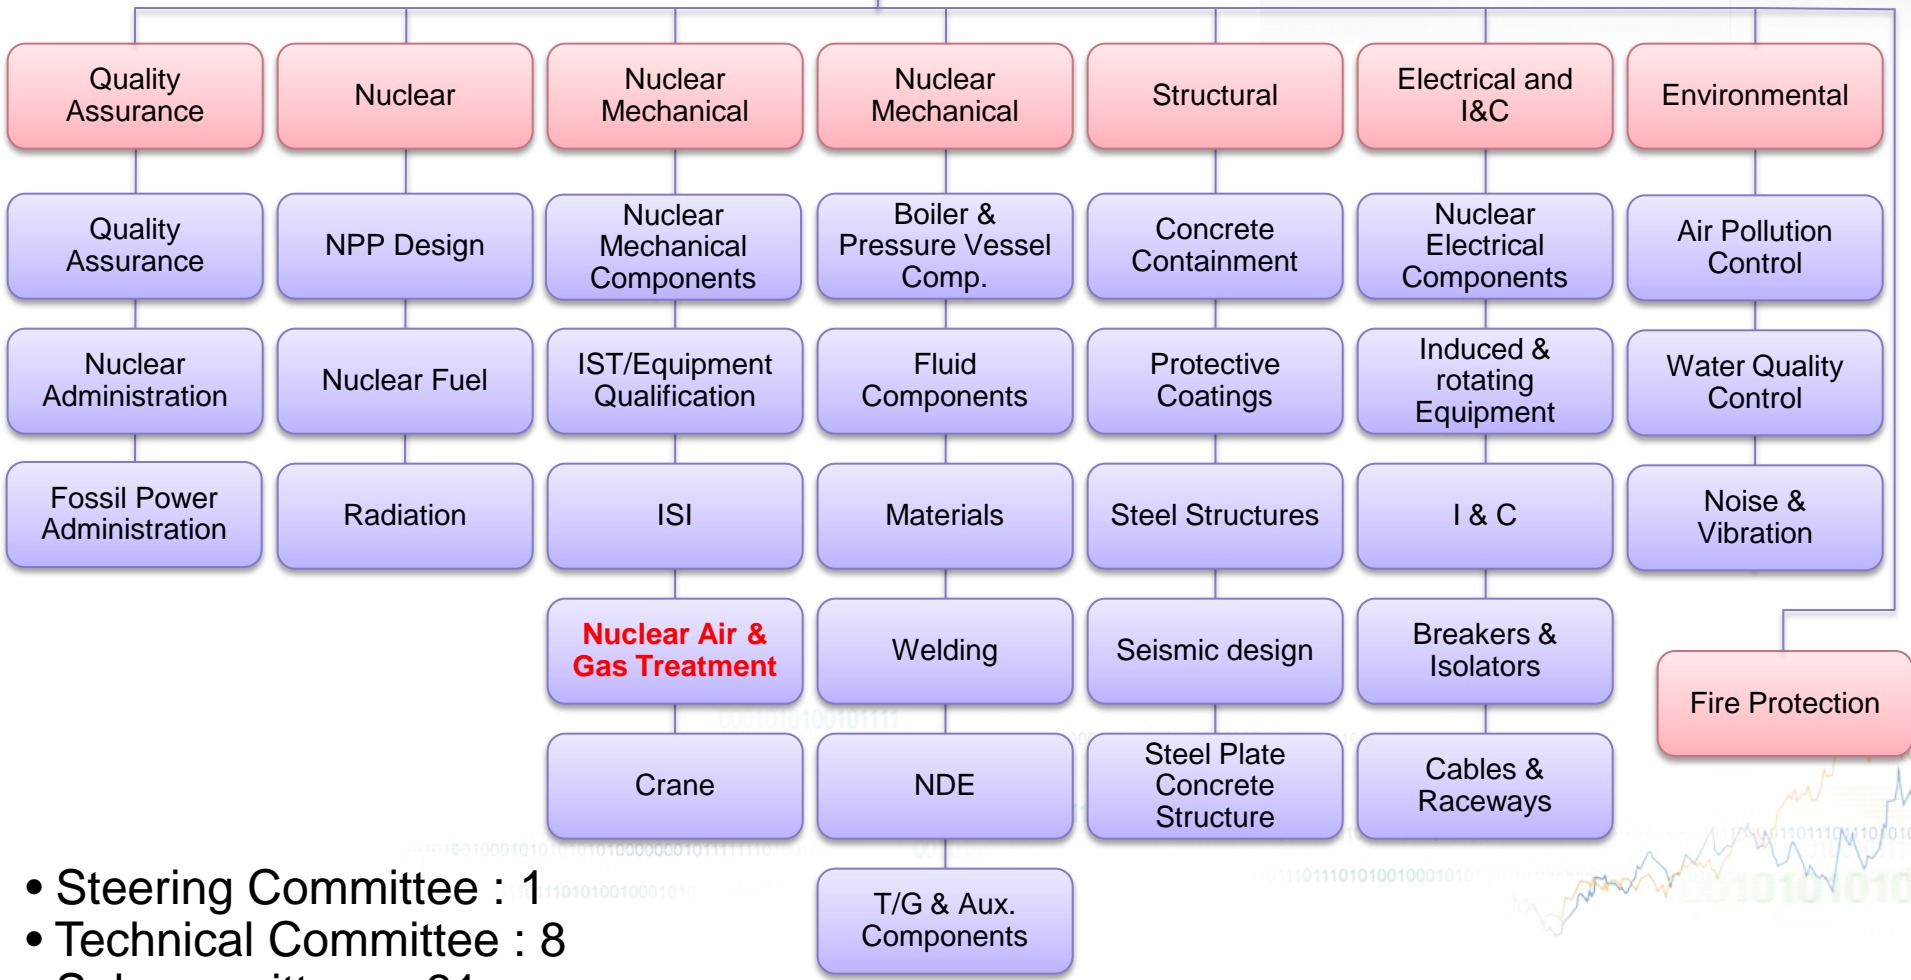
Quality Assurance

Nuclear

Nuclear Mechanical

Nuclear Mechanical

Structural

Electrical and I&C

Environmental

Quality Assurance

NPP Design

Nuclear Mechanical Components

Boiler & Pressure Vessel Comp.

Concrete Containment

Nuclear Electrical Components

Air Pollution Control

Nuclear Administration

Nuclear Fuel

IST/Equipment Qualification

Fluid Components

Protective Coatings

Induced & rotating Equipment

Water Quality Control

Fossil Power Administration

Radiation

ISI

Materials

Steel Structures

I & C

Noise & Vibration

Nuclear Air & Gas Treatment

Welding

Seismic design

Breakers & Isolators

Fire Protection

Crane

NDE

Steel Plate Concrete Structure

Cables & Raceways

T/G & Aux. Components

• Steering Committee : 1
• Technical Committee : 8
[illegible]